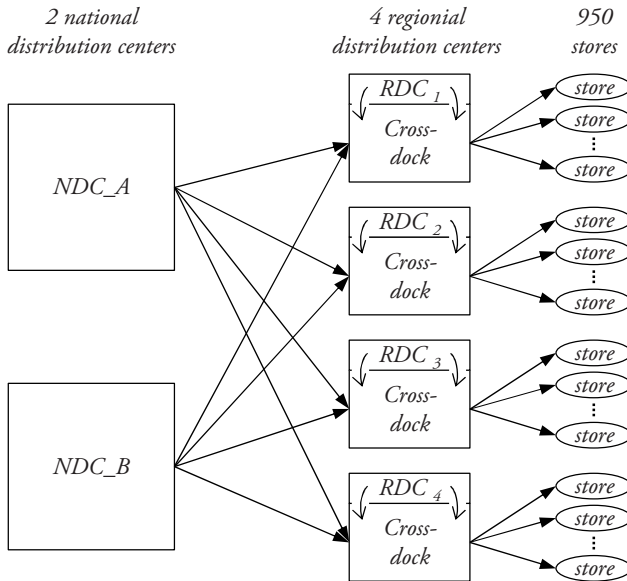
2 national distribution centers

4 regionial distribution centers

950 stores

NDC_A

NDC_B

$RDC_1$
Cross-dock

$RDC_2$
Cross-dock

$RDC_3$
Cross-dock

$RDC_4$
Cross-dock

store
store
⋮
store

store
store
⋮
store

store
store
⋮
store

store
store
⋮
store